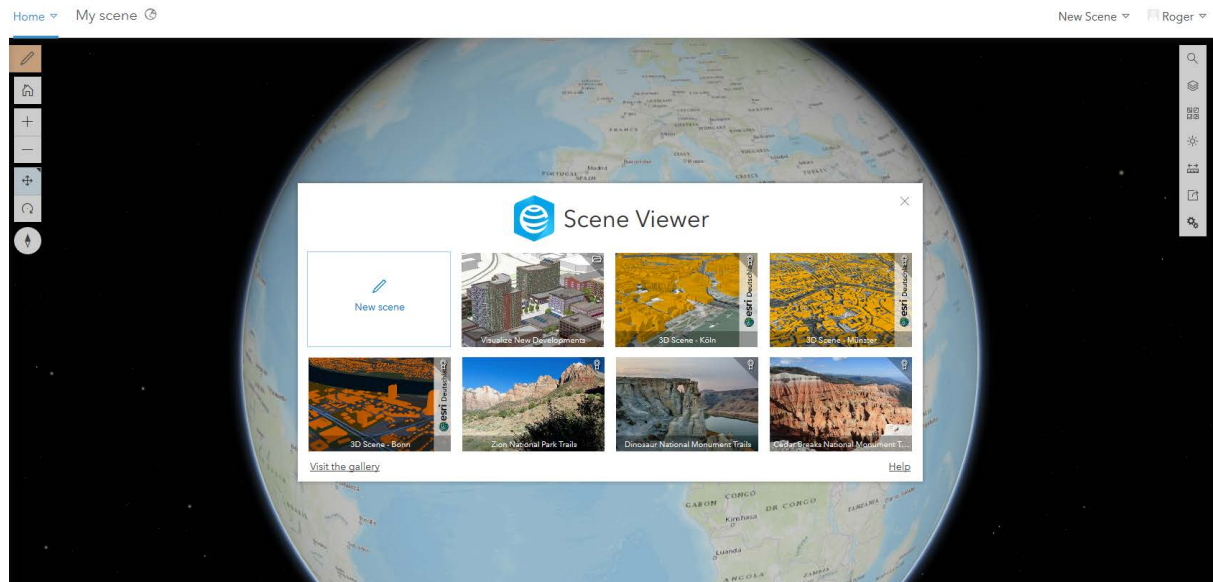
Home ▿ My scene

New Scene ▿ Roger ▿

Scene Viewer

New scene

Visualize New Developments

esri Deutschland
3D Scene - Köln

esri Deutschland
3D Scene - Münster

esri Deutschland
3D Scene - Bonn

Zion National Park Trails

Dinosaur National Monument Trails

Cedar Breaks National Monument T...

Visit the gallery

Help

FRANCE
PORTUGAL
SPAIN
Madrid
GREECE
GABON
CONGO
DR CONGO
Kinshasa
Luanda
ANGOLA